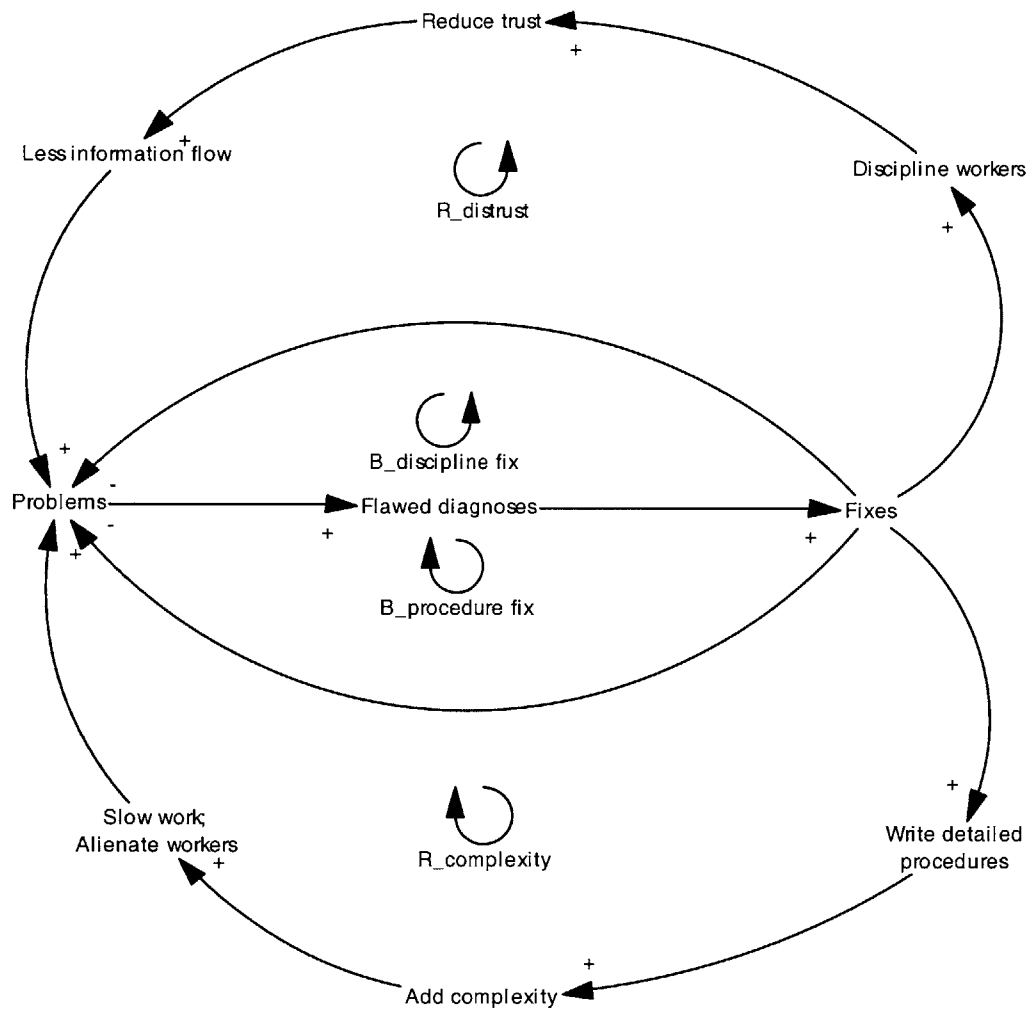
Reduce trust
+
+
Less information flow
R_distrust
Discipline workers
+
+
-
B_discipline fix
Problems
Flawed diagnoses
Fixes
-
+
+
+
B_procedure fix
+
Slow work;
Alienate workers
+
R_complexity
Write detailed procedures
+
Add complexity